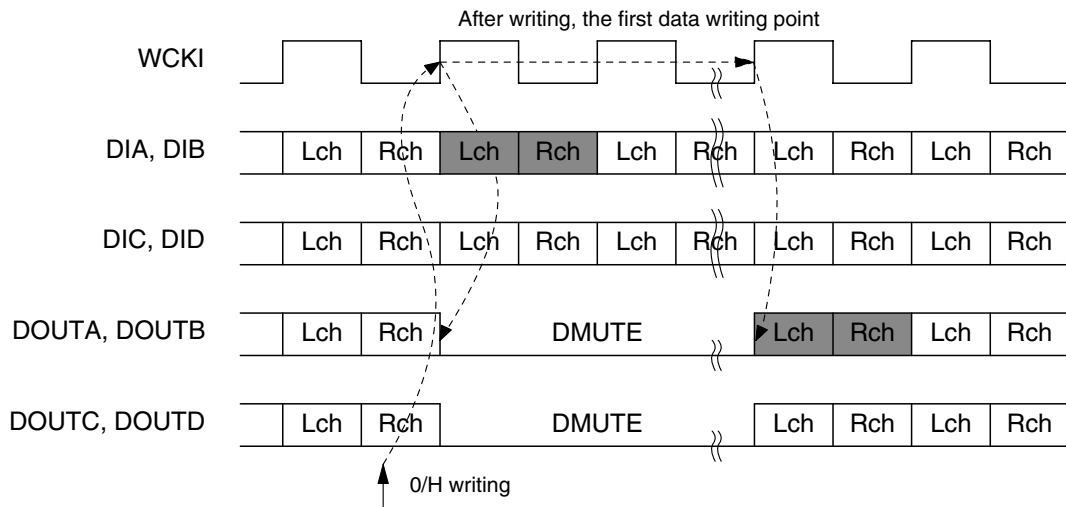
After writing, the first data writing point

WCKI

DIA, DIB

| Lch | Rch | Lch | Rch | Lch | Rch | Lch | Rch | Lch | Rch |
|---|---|---|---|---|---|---|---|---|---|

DIC, DID

| Lch | Rch | Lch | Rch | Lch | Rch | Lch | Rch | Lch | Rch |
|---|---|---|---|---|---|---|---|---|---|

DOUTA, DOUTB

| Lch | Rch | DMUTE | Lch | Rch | Lch | Rch |
|---|---|---|---|---|---|---|

DOUTC, DOUTD

| Lch | Rch | DMUTE | Lch | Rch | Lch | Rch |
|---|---|---|---|---|---|---|

0/H writing